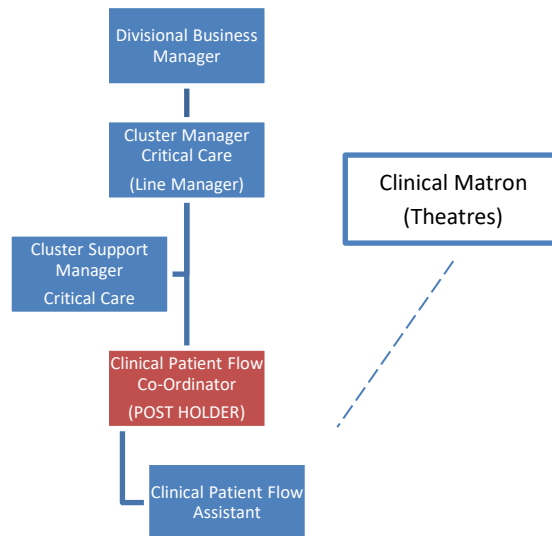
Divisional Business Manager

Cluster Manager Critical Care

(Line Manager)

Clinical Matron (Theatres)

Cluster Support Manager

Critical Care

Clinical Patient Flow Co-Ordinator

(POST HOLDER)

Clinical Patient Flow Assistant